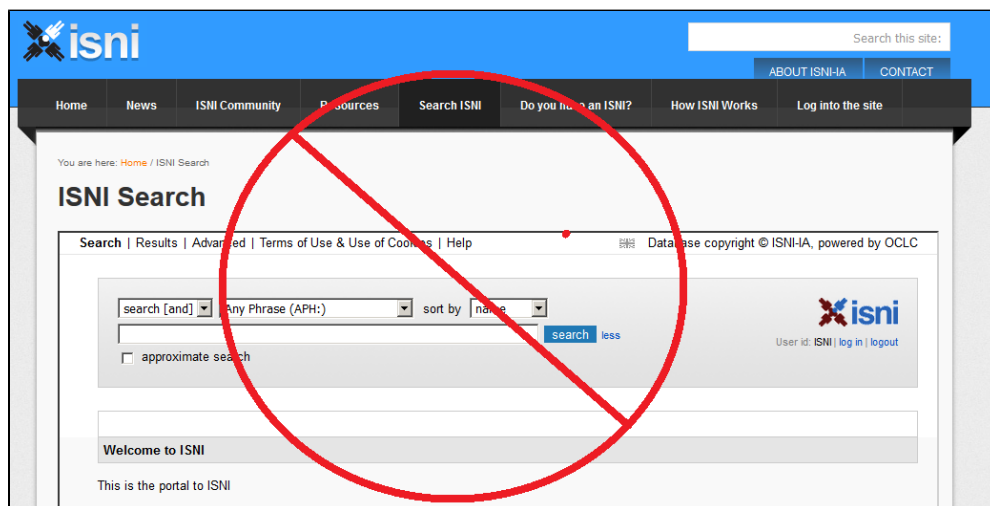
isni

Search this site:

ABOUT ISNI-IA CONTACT

Home News ISNI Community Resources Search ISNI Do you have an ISNI? How ISNI Works Log into the site

You are here: Home / ISNI Search

ISNI Search

Search | Results | Advanced | Terms of Use & Use of Cookies | Help

Database copyright © ISNI-IA, powered by OCLC

search [and] Any Phrase (APH:) sort by name

search less

approximate search

isni

User id: ISNI | log in | logout

Welcome to ISNI

This is the portal to ISNI